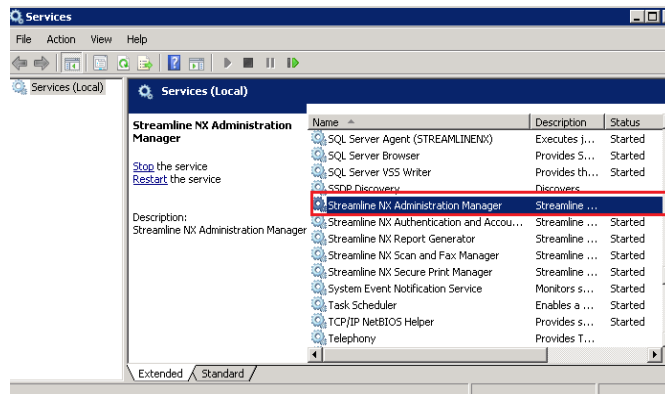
Services

File Action View Help

Services (Local)

Services (Local)

Streamline NX Administration Manager

Stop the service
Restart the service

Description:
Streamline NX Administration Manager

| Name | Description | Status |
|---|---|---|
| SQL Server Agent (STREAMLINENX) | Executes j... | Started |
| SQL Server Browser | Provides S... | Started |
| SQL Server VSS Writer | Provides th... | Started |
| SSDP Discovery | Discovers... | |
| Streamline NX Administration Manager | Streamline ... | |
| Streamline NX Authentication and Accou... | Streamline ... | Started |
| Streamline NX Report Generator | Streamline ... | Started |
| Streamline NX Scan and Fax Manager | Streamline ... | Started |
| Streamline NX Secure Print Manager | Streamline ... | Started |
| System Event Notification Service | Monitors s... | Started |
| Task Scheduler | Enables a ... | Started |
| TCP/IP NetBIOS Helper | Provides s... | Started |
| Telephony | Provides T... | |

Extended Standard